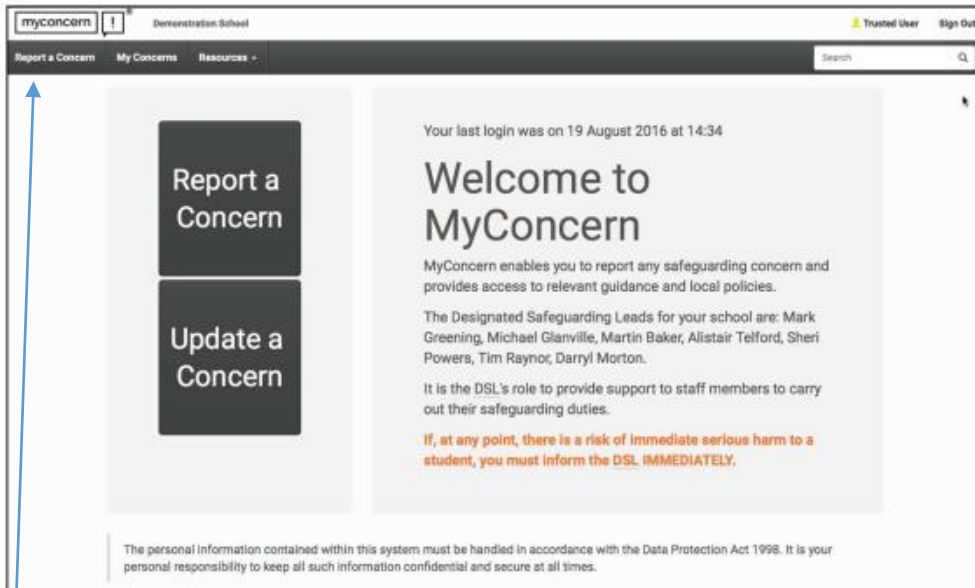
myconcern !

Demonstration School

Trusted User Sign Out

Report a Concern My Concerns Resources

Search

Report a Concern

Update a Concern

Your last login was on 19 August 2016 at 14:34

Welcome to MyConcern

MyConcern enables you to report any safeguarding concern and provides access to relevant guidance and local policies.

The Designated Safeguarding Leads for your school are: Mark Greening, Michael Glanville, Martin Baker, Alistair Telford, Sheri Powers, Tim Raynor, Darryl Morton.

It is the DSL's role to provide support to staff members to carry out their safeguarding duties.

If, at any point, there is a risk of immediate serious harm to a student, you must inform the DSL IMMEDIATELY.

The personal information contained within this system must be handled in accordance with the Data Protection Act 1998. It is your personal responsibility to keep all such information confidential and secure at all times.